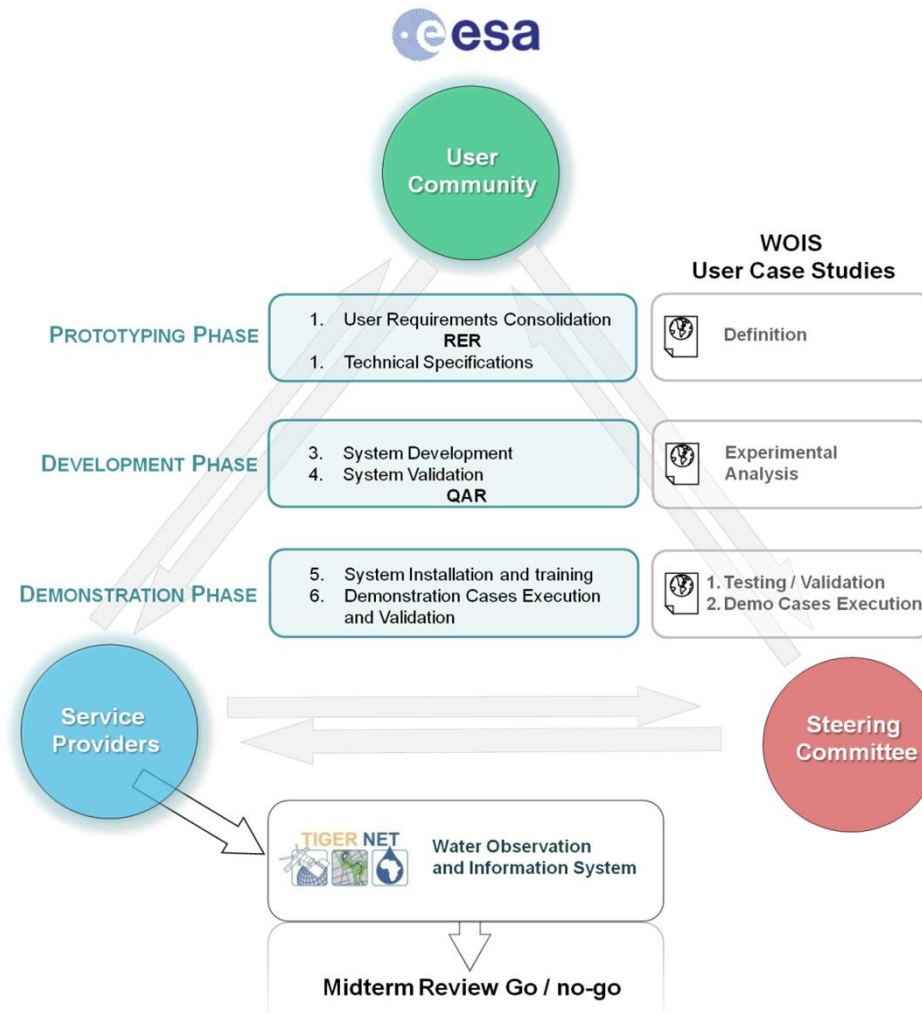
esa

User Community

WOIS
User Case Studies

PROTOTYPING PHASE

1. User Requirements Consolidation
RER
1. Technical Specifications

Definition

DEVELOPMENT PHASE

3. System Development
4. System Validation
QAR

Experimental Analysis

DEMONSTRATION PHASE

5. System Installation and training
6. Demonstration Cases Execution and Validation

1. Testing / Validation
2. Demo Cases Execution

Service Providers

Steering Committee

TIGER NET

Water Observation and Information System

Midterm Review Go / no-go